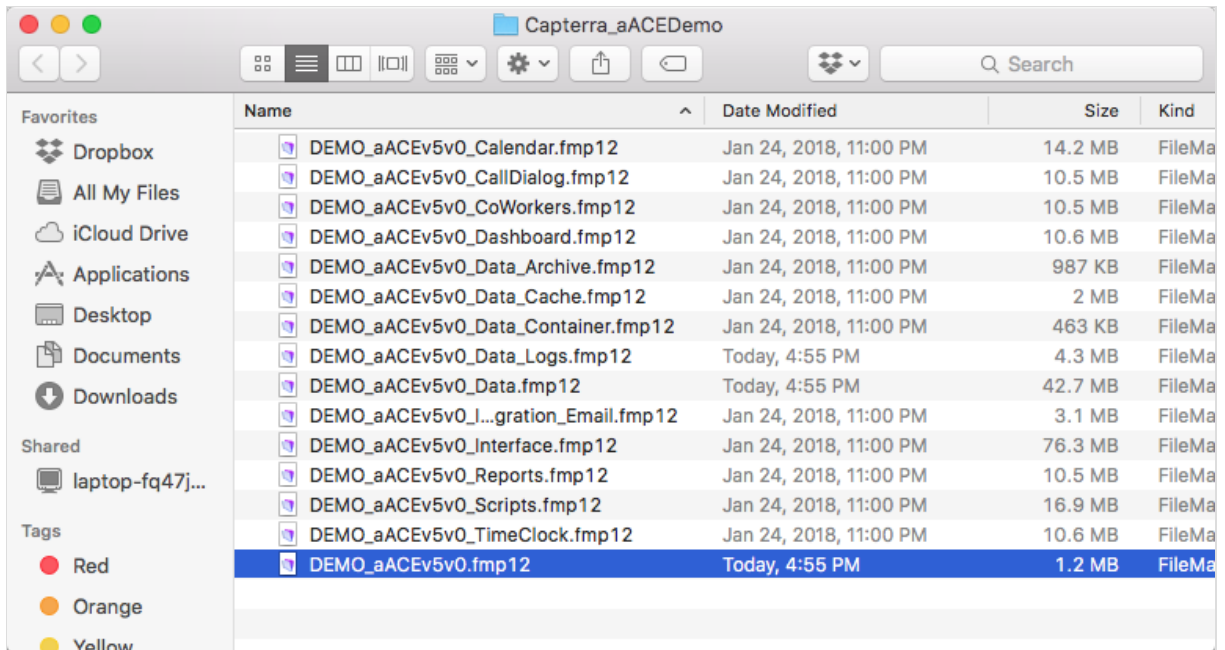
Capterra_aACEDemo

Search

Favorites
Dropbox
All My Files
iCloud Drive
Applications
Desktop
Documents
Downloads

Shared
laptop-fq47j...

Tags
Red
Orange
Yellow

| Name | Date Modified | Size | Kind |
|---|---|---|---|
| DEMO_aACEv5v0_Calendar.fmp12 | Jan 24, 2018, 11:00 PM | 14.2 MB | FileMa |
| DEMO_aACEv5v0_CallDialog.fmp12 | Jan 24, 2018, 11:00 PM | 10.5 MB | FileMa |
| DEMO_aACEv5v0_CoWorkers.fmp12 | Jan 24, 2018, 11:00 PM | 10.5 MB | FileMa |
| DEMO_aACEv5v0_Dashboard.fmp12 | Jan 24, 2018, 11:00 PM | 10.6 MB | FileMa |
| DEMO_aACEv5v0_Data_Archive.fmp12 | Jan 24, 2018, 11:00 PM | 987 KB | FileMa |
| DEMO_aACEv5v0_Data_Cache.fmp12 | Jan 24, 2018, 11:00 PM | 2 MB | FileMa |
| DEMO_aACEv5v0_Data_Container.fmp12 | Jan 24, 2018, 11:00 PM | 463 KB | FileMa |
| DEMO_aACEv5v0_Data_Logs.fmp12 | Today, 4:55 PM | 4.3 MB | FileMa |
| DEMO_aACEv5v0_Data.fmp12 | Today, 4:55 PM | 42.7 MB | FileMa |
| DEMO_aACEv5v0_I...gration_Email.fmp12 | Jan 24, 2018, 11:00 PM | 3.1 MB | FileMa |
| DEMO_aACEv5v0_Interface.fmp12 | Jan 24, 2018, 11:00 PM | 76.3 MB | FileMa |
| DEMO_aACEv5v0_Reports.fmp12 | Jan 24, 2018, 11:00 PM | 10.5 MB | FileMa |
| DEMO_aACEv5v0_Scripts.fmp12 | Jan 24, 2018, 11:00 PM | 16.9 MB | FileMa |
| DEMO_aACEv5v0_TimeClock.fmp12 | Jan 24, 2018, 11:00 PM | 10.6 MB | FileMa |
| DEMO_aACEv5v0.fmp12 | Today, 4:55 PM | 1.2 MB | FileMa |